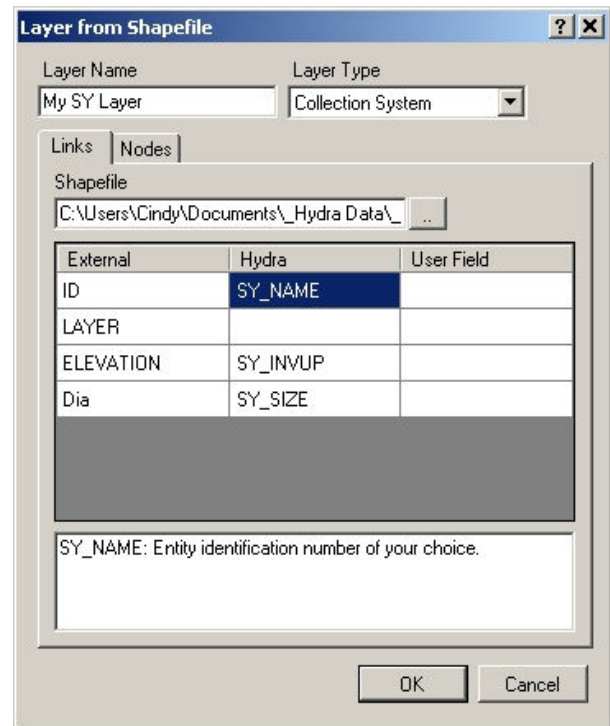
Layer from Shapefile
? X

Layer Name
My SY Layer

Layer Type
Collection System

Links
Nodes

Shapefile
C:\Users\Cindy\Documents\_Hydra Data\_
..

| External | Hydra | User Field |
|---|---|---|
| ID | SY_NAME | |
| LAYER | | |
| ELEVATION | SY_INVUP | |
| Dia | SY_SIZE | |

SY_NAME: Entity identification number of your choice.

OK
Cancel